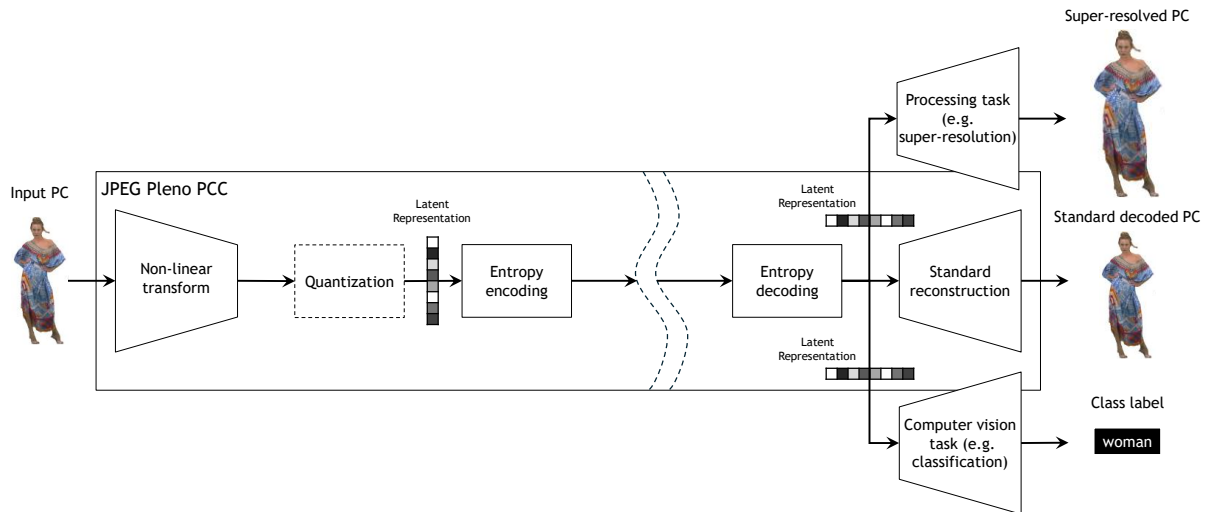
Super-resolved PC

Processing task (e.g. super-resolution)

Input PC

JPEG Pleno PCC

Latent Representation

Latent Representation

Standard decoded PC

Non-linear transform

Quantization

Entropy encoding

Entropy decoding

Standard reconstruction

Latent Representation

Class label

Computer vision task (e.g. classification)

woman